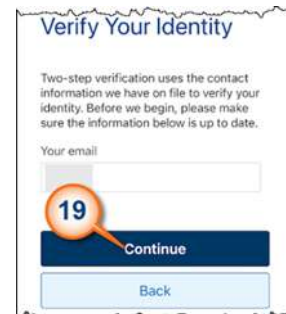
Verify Your Identity

Two-step verification uses the contact information we have on file to verify your identity. Before we begin, please make sure the information below is up to date.

Your email

19

Continue

Back